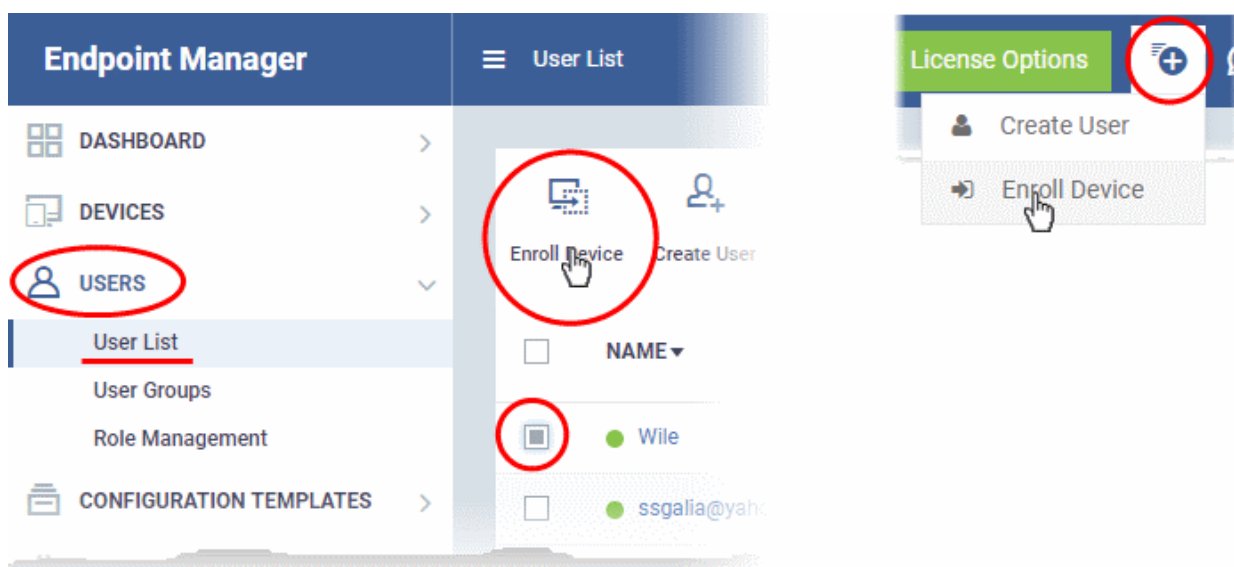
Endpoint Manager

User List

DASHBOARD

DEVICES

USERS

User List

User Groups

Role Management

CONFIGURATION TEMPLATES

Enroll Device

Create User

NAME

Wile

ssgalia@yah

License Options

Create User

Enroll Device